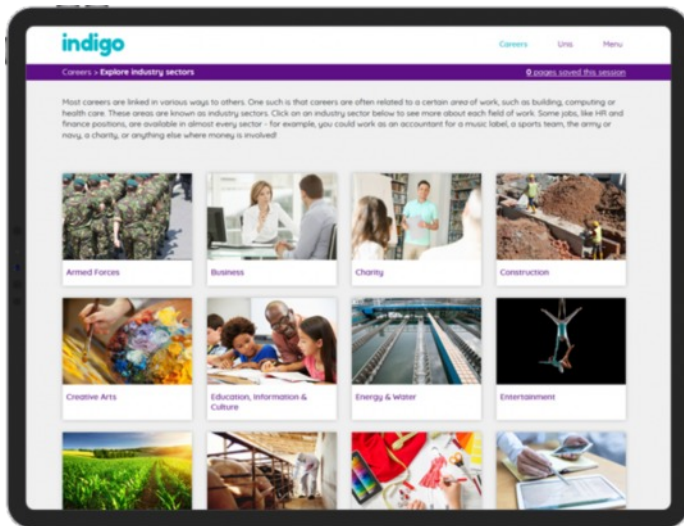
indigo

Careers Unis Menu

Careers > Explore industry sectors

0 pages saved this session

Most careers are linked in various ways to others. One such is that careers are often related to a certain area of work, such as building, computing or health care. These areas are known as industry sectors. Click on an industry sector below to see more about each field of work. Some jobs, like HR and finance positions, are available in almost every sector – for example, you could work as an accountant for a music label, a sports team, the army or navy, a charity, or anything else where money is involved!

Armed Forces

Business

Charity

Construction

Creative Arts

Education, Information & Culture

Energy & Water

Entertainment